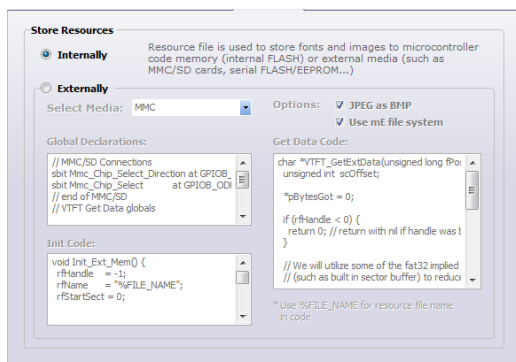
Store Resources

Internally

Resource file is used to store fonts and images to microcontroller code memory (internal FLASH) or external media (such as MMC/SD cards, serial FLASH/EEPROM...)

Externally

Select Media: MMC

Options: JPEG as BMP

Use mE file system

Global Declarations:

// MMC/SD Connections
sbit Mmc_Chip_Select_Direction at GPIOB_
sbit Mmc_Chip_Select at GPIOB_ODI
// end of MMC/SD
// VTFT Get Data globals

Get Data Code:

char *VTFT_GetExtData(unsigned long fPo:
unsigned int scOffset;

*pBytesGot = 0;

if (rfHandle < 0) {
return 0; // return with nil if handle was l
}

// We will utilize some of the fat32 implied
// (such as built in sector buffer) to reduce

Init Code:

void Init_Ext_Mem() {
rfHandle = -1;
rfName = "%FILE_NAME";
rfStartSect = 0;

* Use %FILE_NAME for resource file name in code